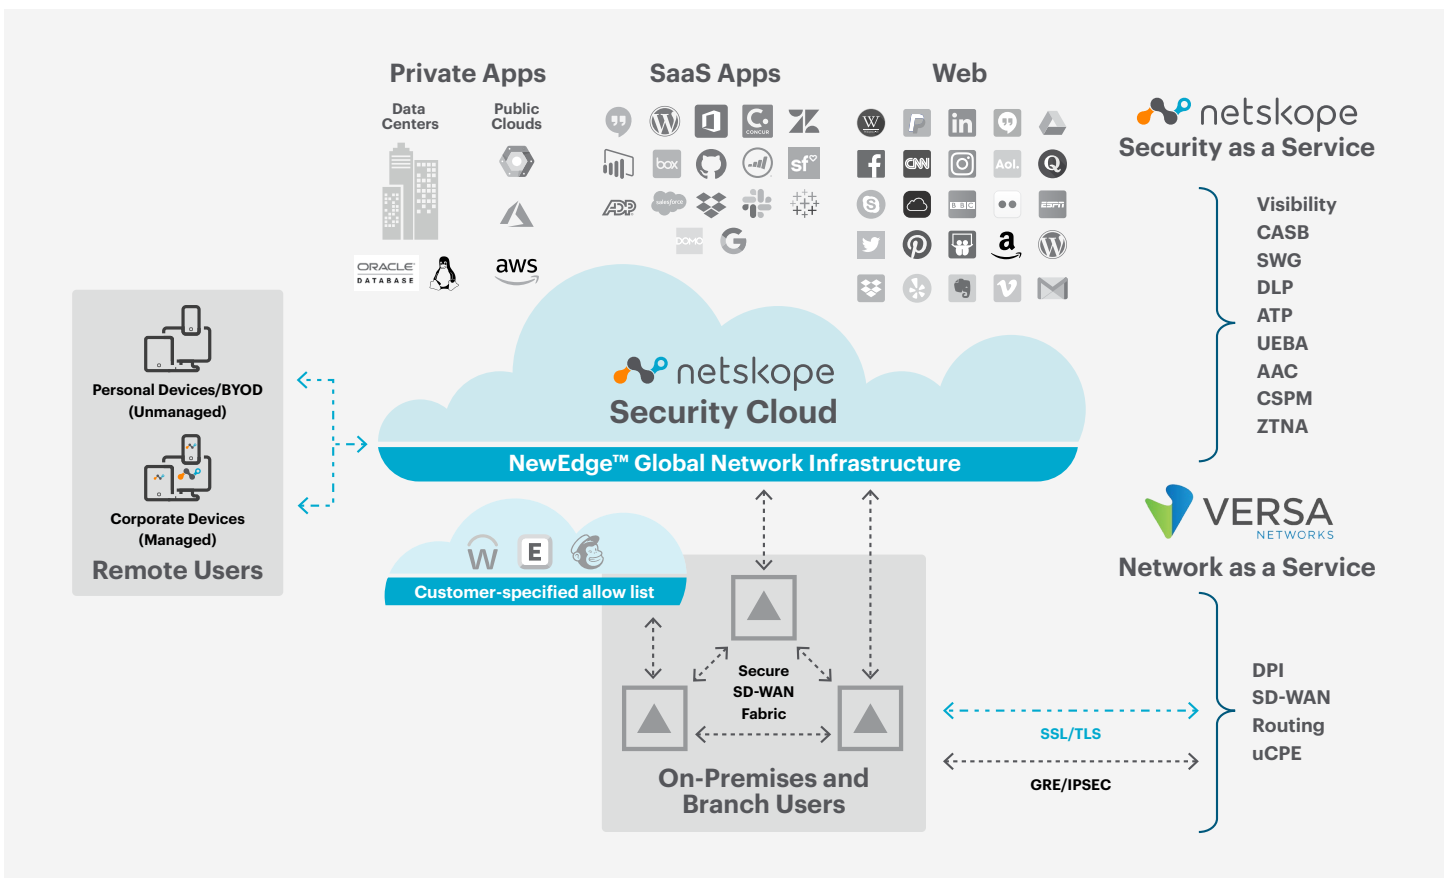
Private Apps

Data Centers

Public Clouds

ORACLE DATABASE

aws

SaaS Apps

box

sf

Web

CNN

Aol.

BBC

ESPN

a

netskope

Security as a Service

Visibility
CASB
SWG
DLP
ATP
UEBA
AAC
CSPM
ZTNA

Personal Devices/BYOD (Unmanaged)

Corporate Devices (Managed)

Remote Users

netskope

Security Cloud

NewEdge™ Global Network Infrastructure

W E

Customer-specified allow list

Secure SD-WAN Fabric

On-Premises and Branch Users

VERSA NETWORKS

Network as a Service

DPI
SD-WAN
Routing
uCPE

SSL/TLS

GRE/IPSEC